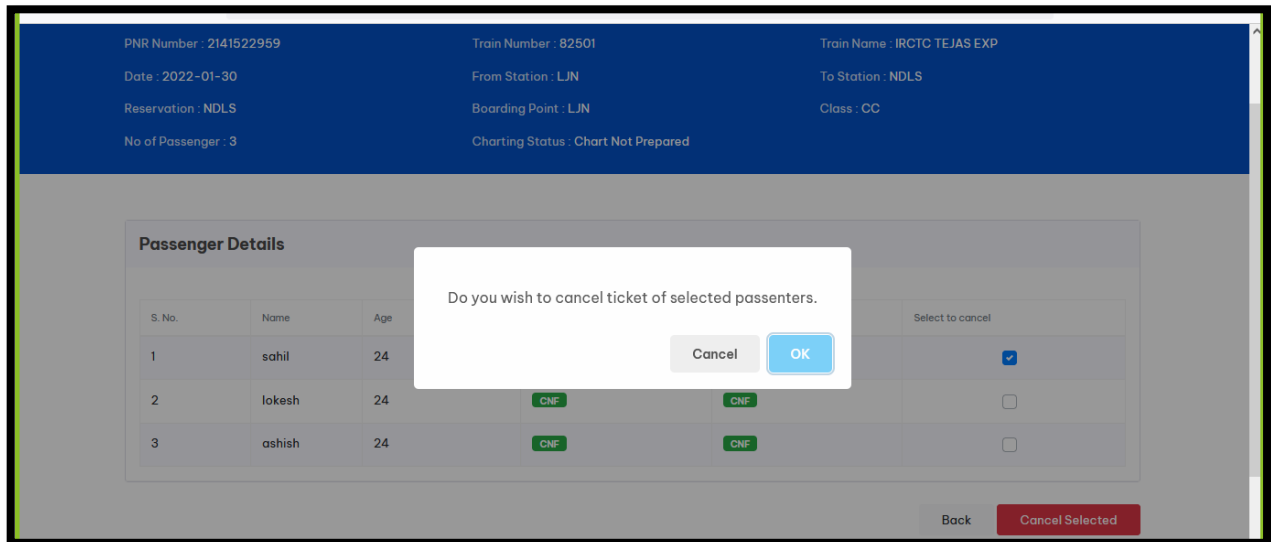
PNR Number : 2141522959
Train Number : 82501
Train Name : IRCTC TEJAS EXP
Date : 2022-01-30
From Station : LJN
To Station : NDLS
Reservation : NDLS
Boarding Point : LJN
Class : CC
No of Passenger : 3
Charting Status : Chart Not Prepared

Passenger Details

| S. No. | Name | Age | | | Select to cancel |
|---|---|---|---|---|---|
| 1 | sahil | 24 | | | |
| 2 | lokesh | 24 | CNF | CNF | |
| 3 | ashish | 24 | CNF | CNF | |

Do you wish to cancel ticket of selected passenters.

Cancel
OK

Back
Cancel Selected